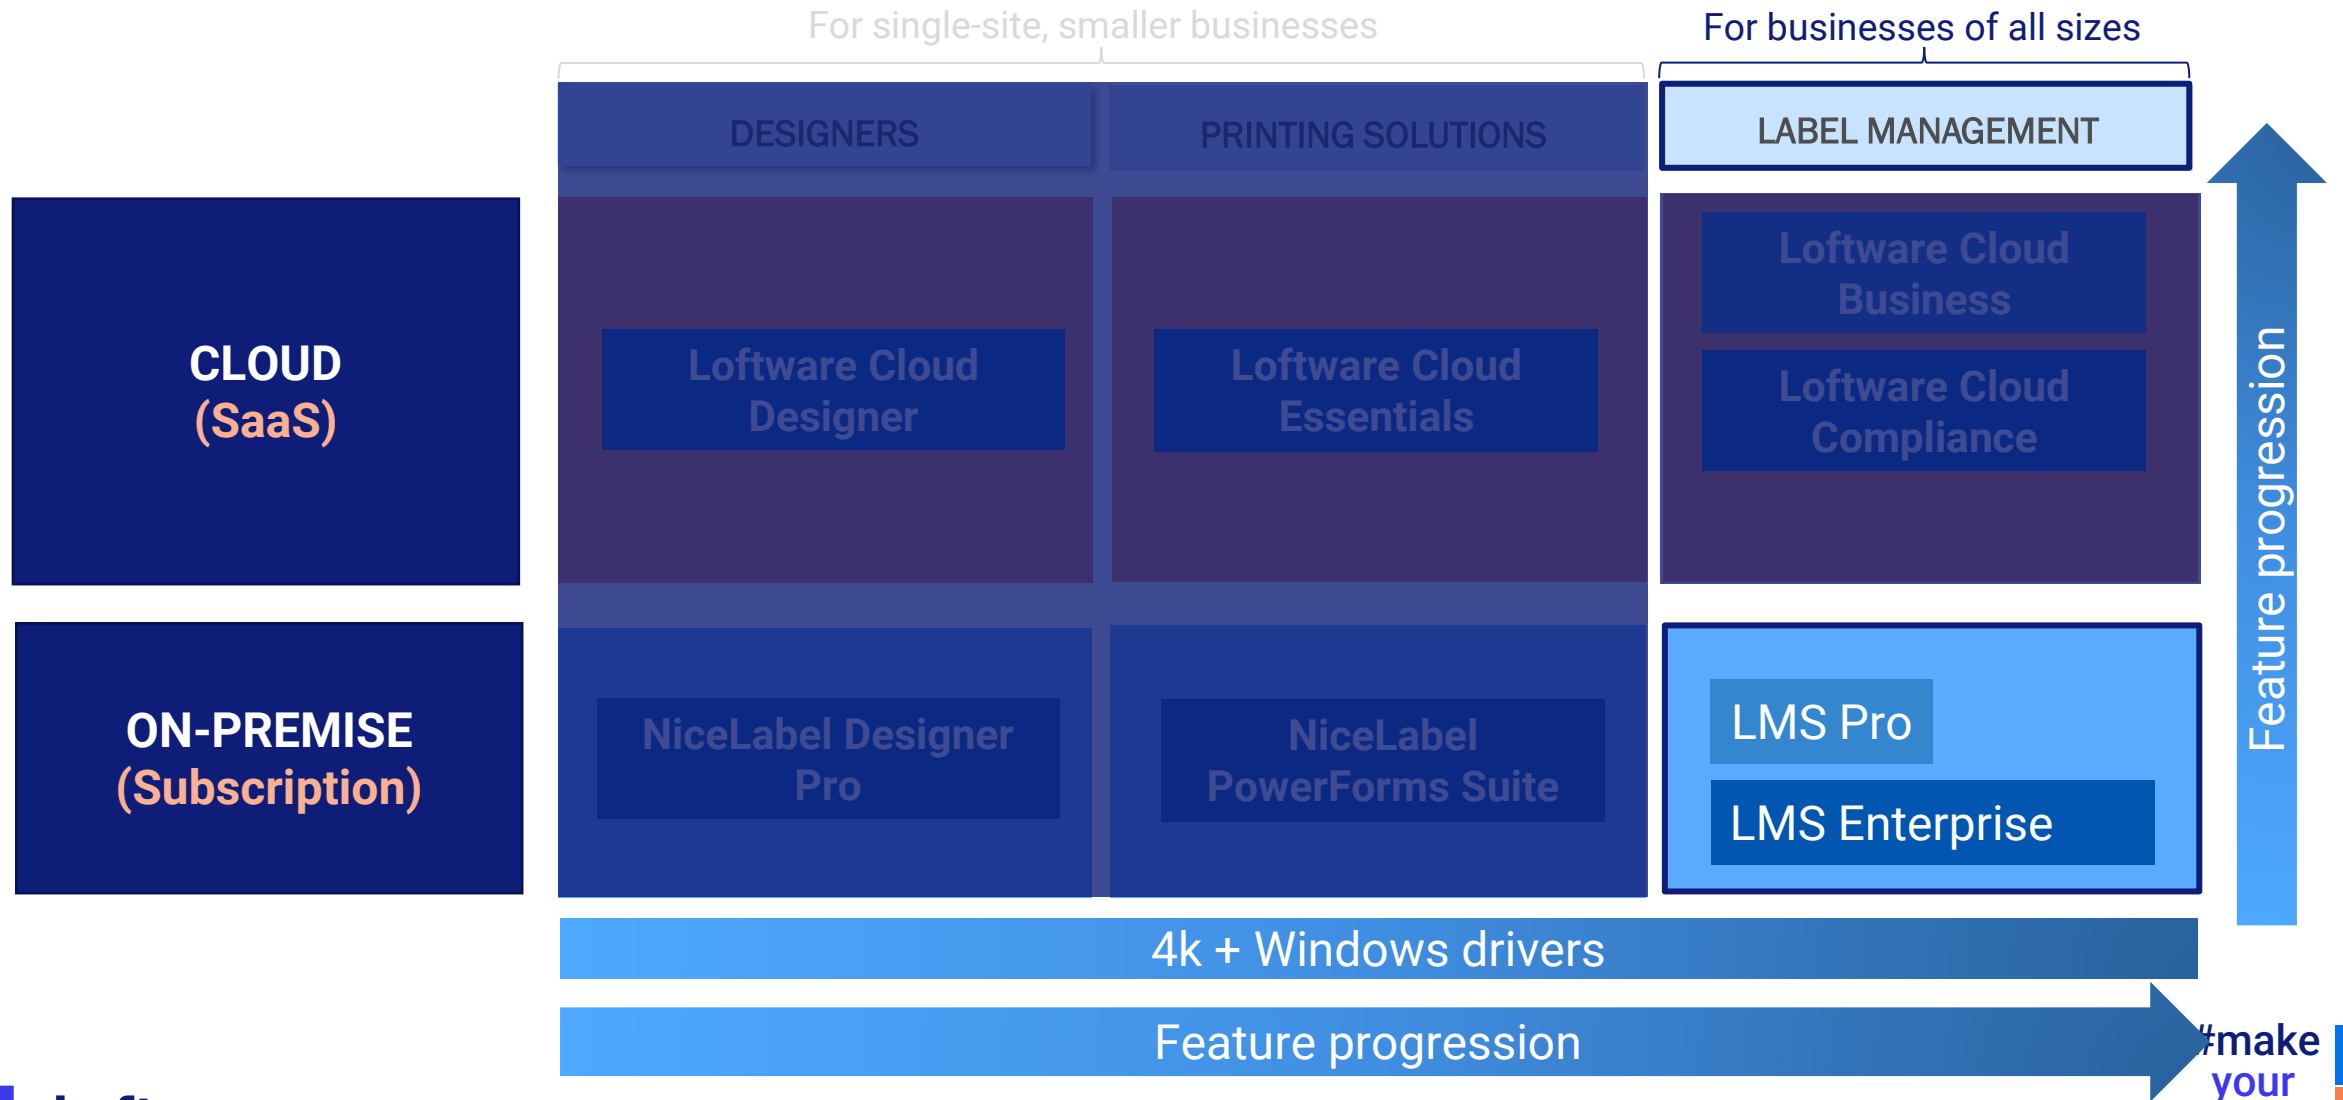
For single-site, smaller businesses

For businesses of all sizes

DESIGNERS

PRINTING SOLUTIONS

LABEL MANAGEMENT

CLOUD
(SaaS)

Loftware Cloud Designer

Loftware Cloud Essentials

Loftware Cloud Business

Loftware Cloud Compliance

ON-PREMISE
(Subscription)

NiceLabel Designer Pro

NiceLabel PowerForms Suite

LMS Pro

LMS Enterprise

Feature progression

4k + Windows drivers

Feature progression

#make
your